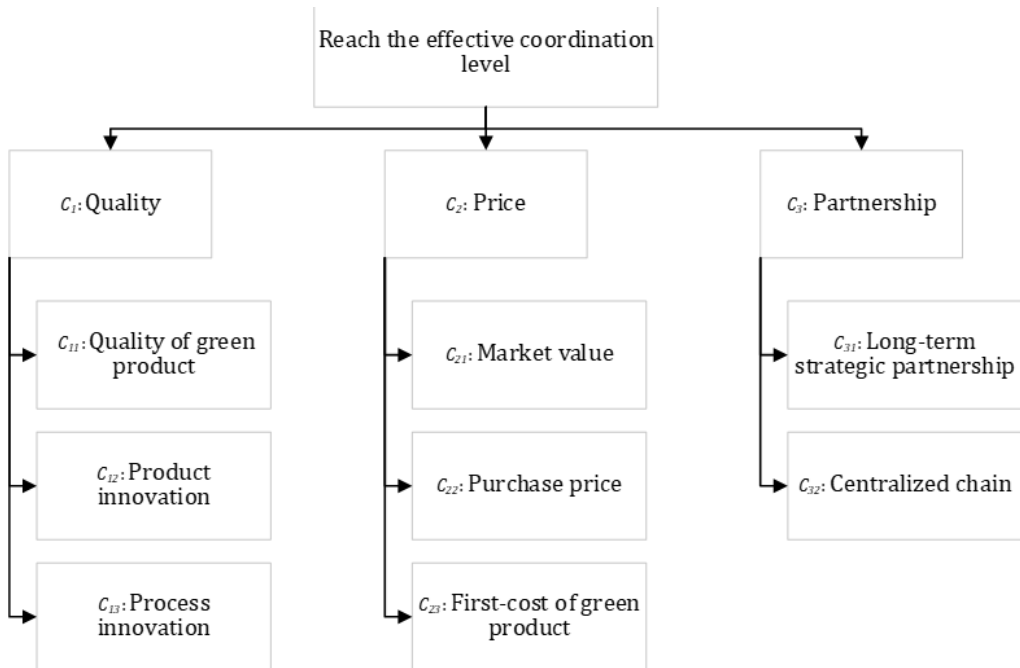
Reach the effective coordination level

$C_1$: Quality

$C_{11}$: Quality of green product

$C_{12}$: Product innovation

$C_{13}$: Process innovation

$C_2$: Price

$C_{21}$: Market value

$C_{22}$: Purchase price

$C_{23}$: First-cost of green product

$C_3$: Partnership

$C_{31}$: Long-term strategic partnership

$C_{32}$: Centralized chain